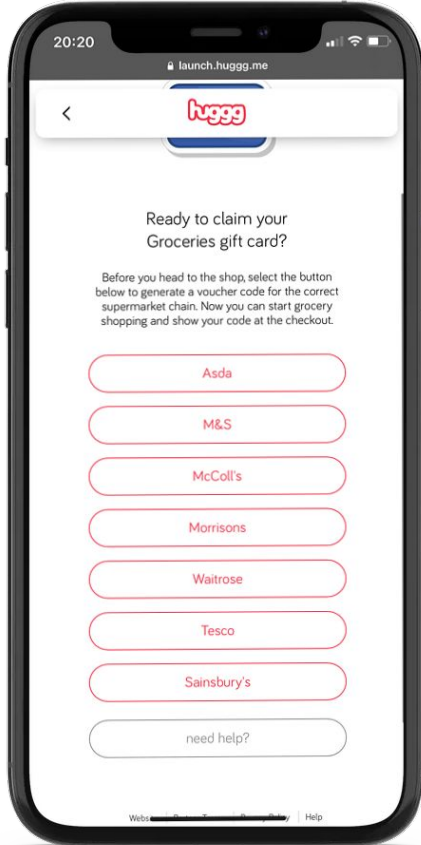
20:20

launch.huggg.me

<

huggg

Ready to claim your Groceries gift card?

Before you head to the shop, select the button below to generate a voucher code for the correct supermarket chain. Now you can start grocery shopping and show your code at the checkout.

Asda

M&S

McColl's

Morrisons

Waitrose

Tesco

Sainsbury's

need help?

Webs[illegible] | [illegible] | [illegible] | Help